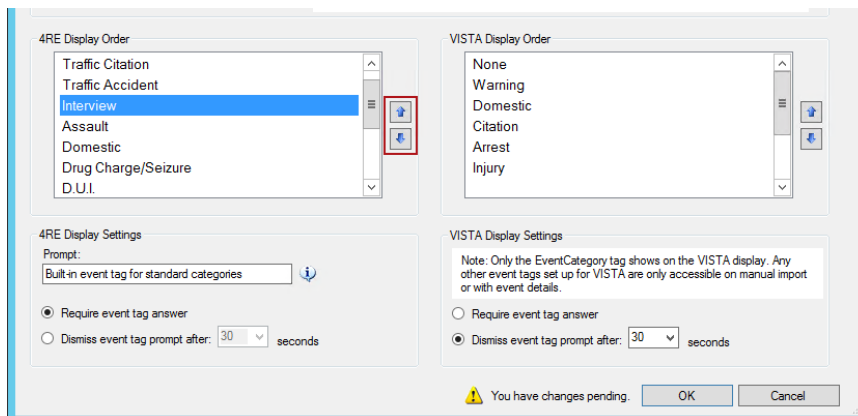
4RE Display Order

Traffic Citation
Traffic Accident
Interview
Assault
Domestic
Drug Charge/Seizure
D.U.I.

VISTA Display Order

None
Warning
Domestic
Citation
Arrest
Injury

4RE Display Settings

Prompt:
Built-in event tag for standard categories

Require event tag answer
Dismiss event tag prompt after: 30 seconds

VISTA Display Settings

Note: Only the EventCategory tag shows on the VISTA display. Any other event tags set up for VISTA are only accessible on manual import or with event details.

Require event tag answer
Dismiss event tag prompt after: 30 seconds

You have changes pending. OK Cancel